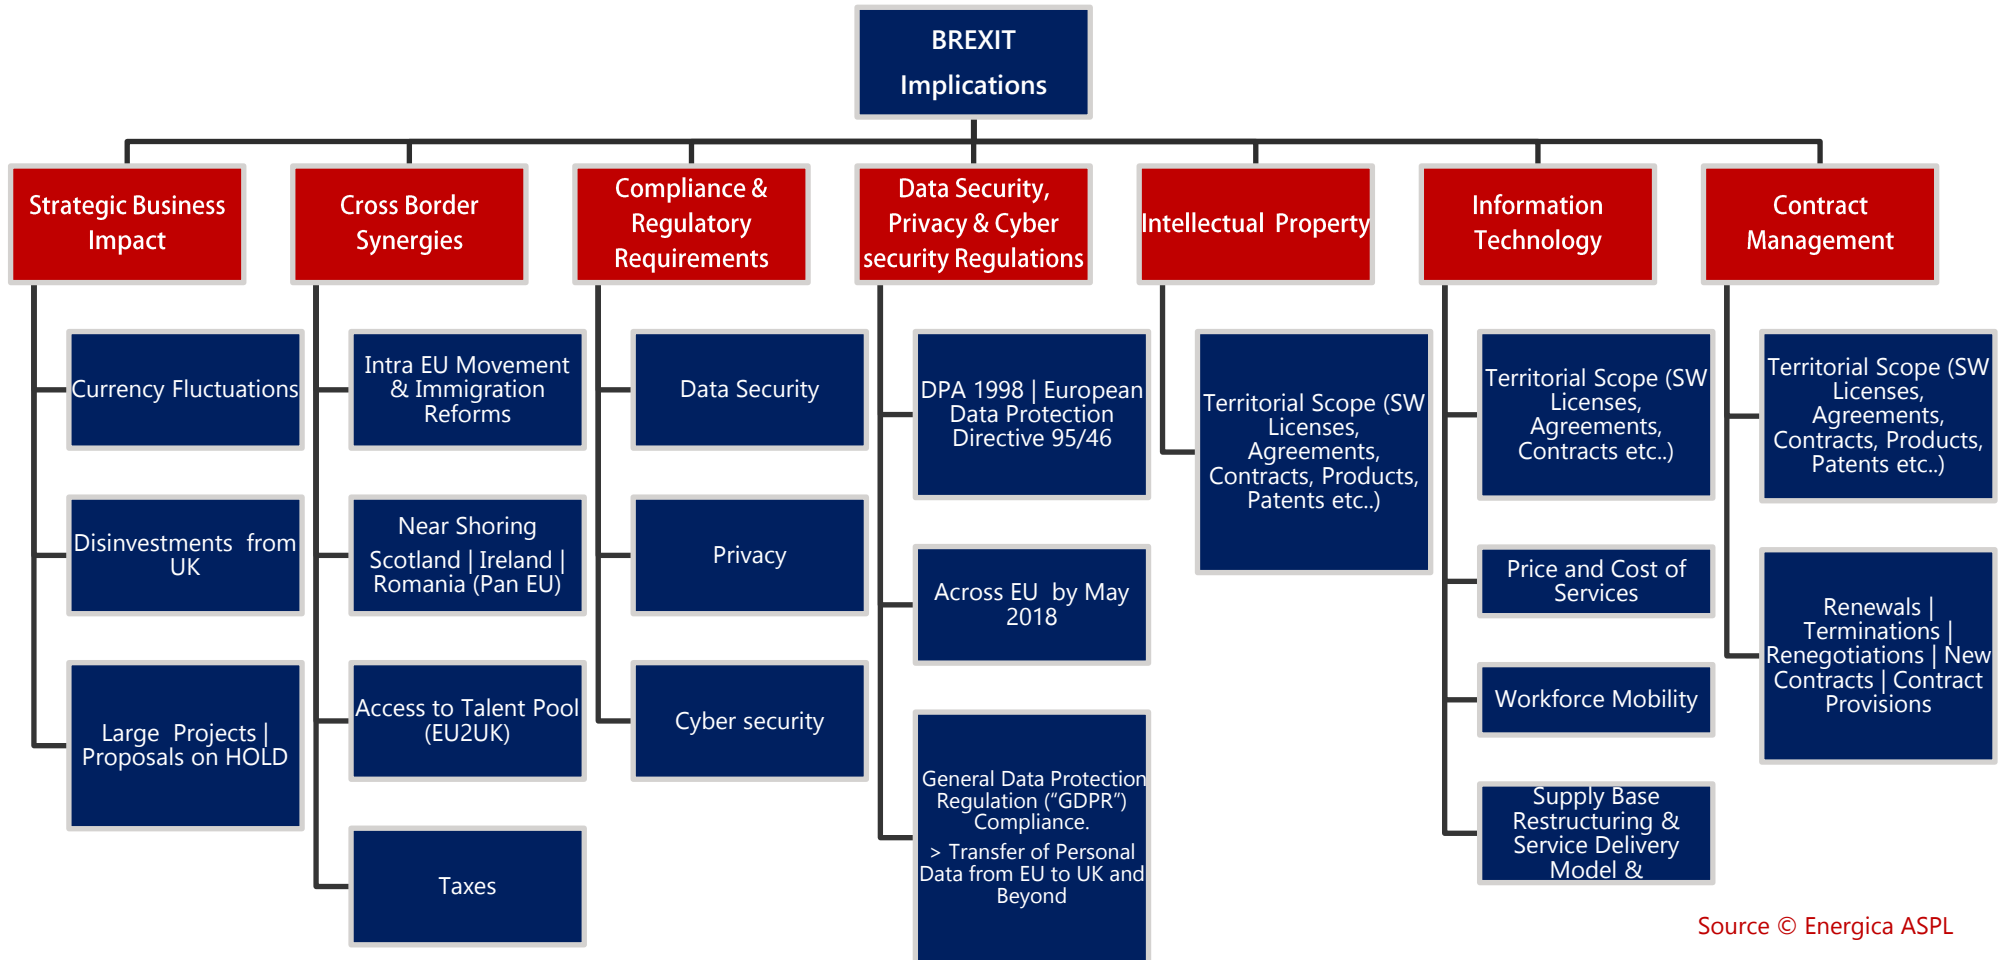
BREXIT Implications

Strategic Business Impact

Currency Fluctuations

Disinvestments from UK

Large Projects | Proposals on HOLD

Cross Border Synergies

Intra EU Movement & Immigration Reforms

Near Shoring Scotland | Ireland | Romania (Pan EU)

Access to Talent Pool (EU2UK)

Taxes

Compliance & Regulatory Requirements

Data Security

Privacy

Cyber security

Data Security, Privacy & Cyber security Regulations

DPA 1998 | European Data Protection Directive 95/46

Across EU by May 2018

General Data Protection Regulation ("GDPR") Compliance.

> Transfer of Personal Data from EU to UK and Beyond

Intellectual Property

Territorial Scope (SW Licenses, Agreements, Contracts, Products, Patents etc..)

Information Technology

Territorial Scope (SW Licenses, Agreements, Contracts etc..)

Price and Cost of Services

Workforce Mobility

Supply Base Restructuring & Service Delivery Model &

Contract Management

Territorial Scope (SW Licenses, Agreements, Contracts, Products, Patents etc..)

Renewals | Terminations | Renegotiations | New Contracts | Contract Provisions

Source © Energica ASPL